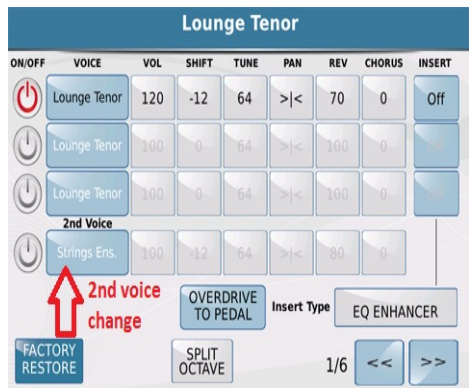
Lounge Tenor

| ON/OFF | VOICE | VOL | SHIFT | TUNE | PAN | REV | CHORUS | INSERT |
|---|---|---|---|---|---|---|---|---|
| | Lounge Tenor | 120 | -12 | 64 | >\|< | 70 | 0 | Off |
| | Lounge Tenor | 100 | 0 | 64 | >\|< | 100 | 0 | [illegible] |
| | Lounge Tenor | 100 | 0 | 64 | >\|< | 100 | 0 | |
| | 2nd Voice Strings Ens. | 100 | -12 | 64 | >\|< | 80 | 0 | |

2nd voice change

OVERDRIVE TO PEDAL

Insert Type

EQ ENHANCER

FACTORY RESTORE

SPLIT OCTAVE

1/6

<<

>>